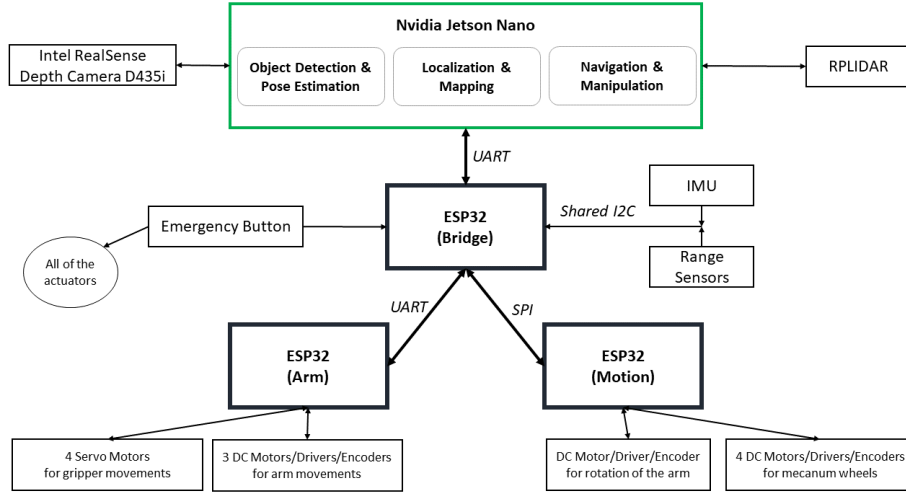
Nvidia Jetson Nano

Object Detection & Pose Estimation

Localization & Mapping

Navigation & Manipulation

Intel RealSense Depth Camera D435i

RPLIDAR

UART

IMU

Shared I2C

Emergency Button

ESP32 (Bridge)

All of the actuators

Range Sensors

UART

SPI

ESP32 (Arm)

ESP32 (Motion)

4 Servo Motors for gripper movements

3 DC Motors/Drivers/Encoders for arm movements

DC Motor/Driver/Encoder for rotation of the arm

4 DC Motors/Drivers/Encoders for mecanum wheels